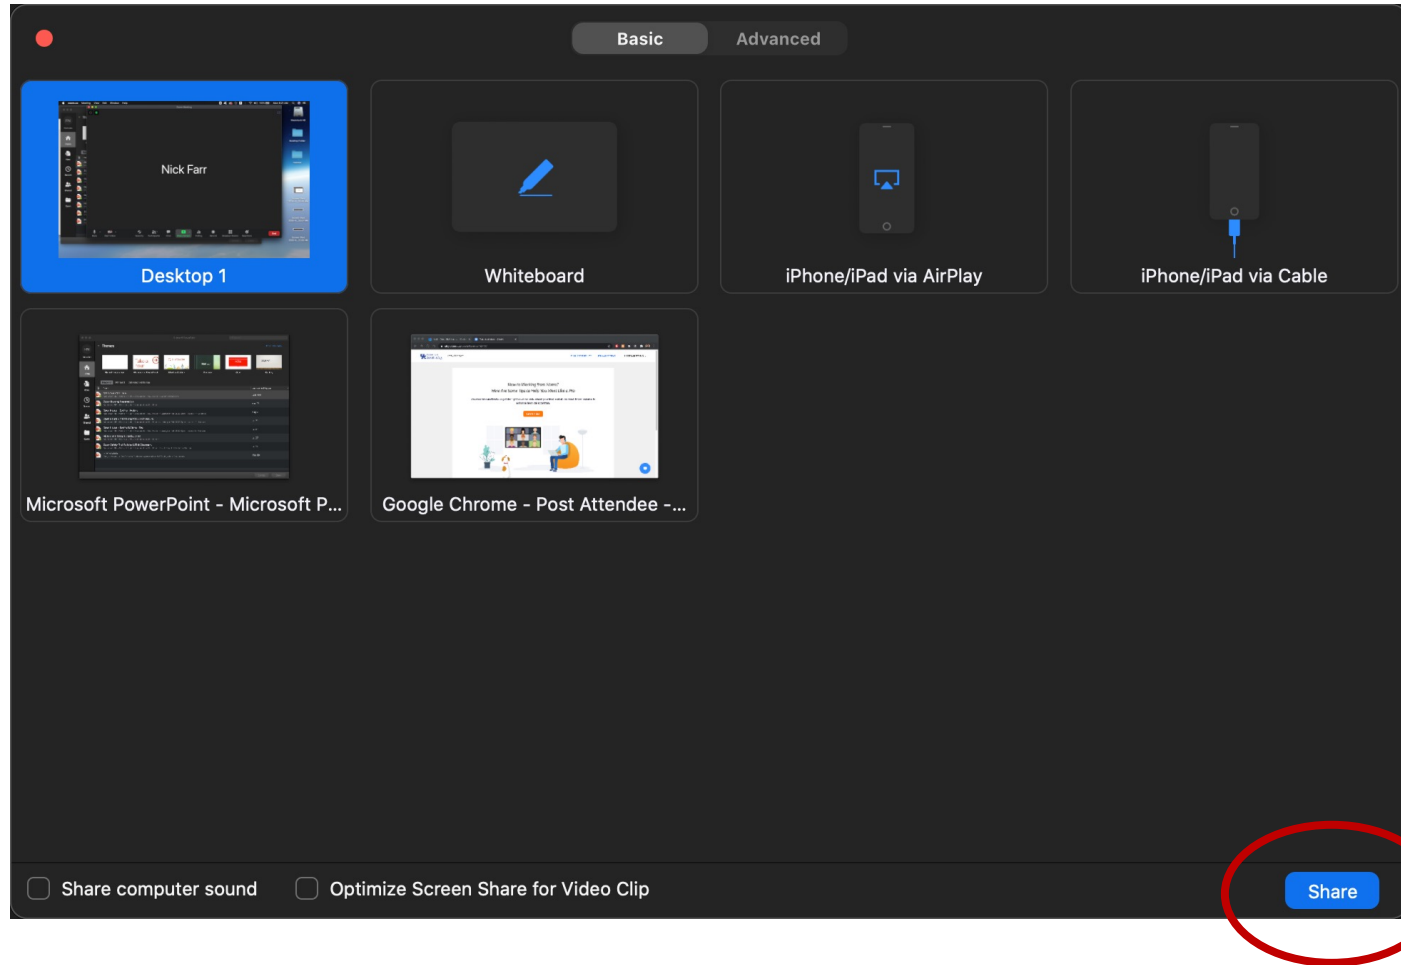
Basic Advanced

Nick Farr

Desktop 1

Whiteboard

iPhone/iPad via AirPlay

iPhone/iPad via Cable

Microsoft PowerPoint - Microsoft P...

Google Chrome - Post Attendee -...

Share computer sound

Optimize Screen Share for Video Clip

Share